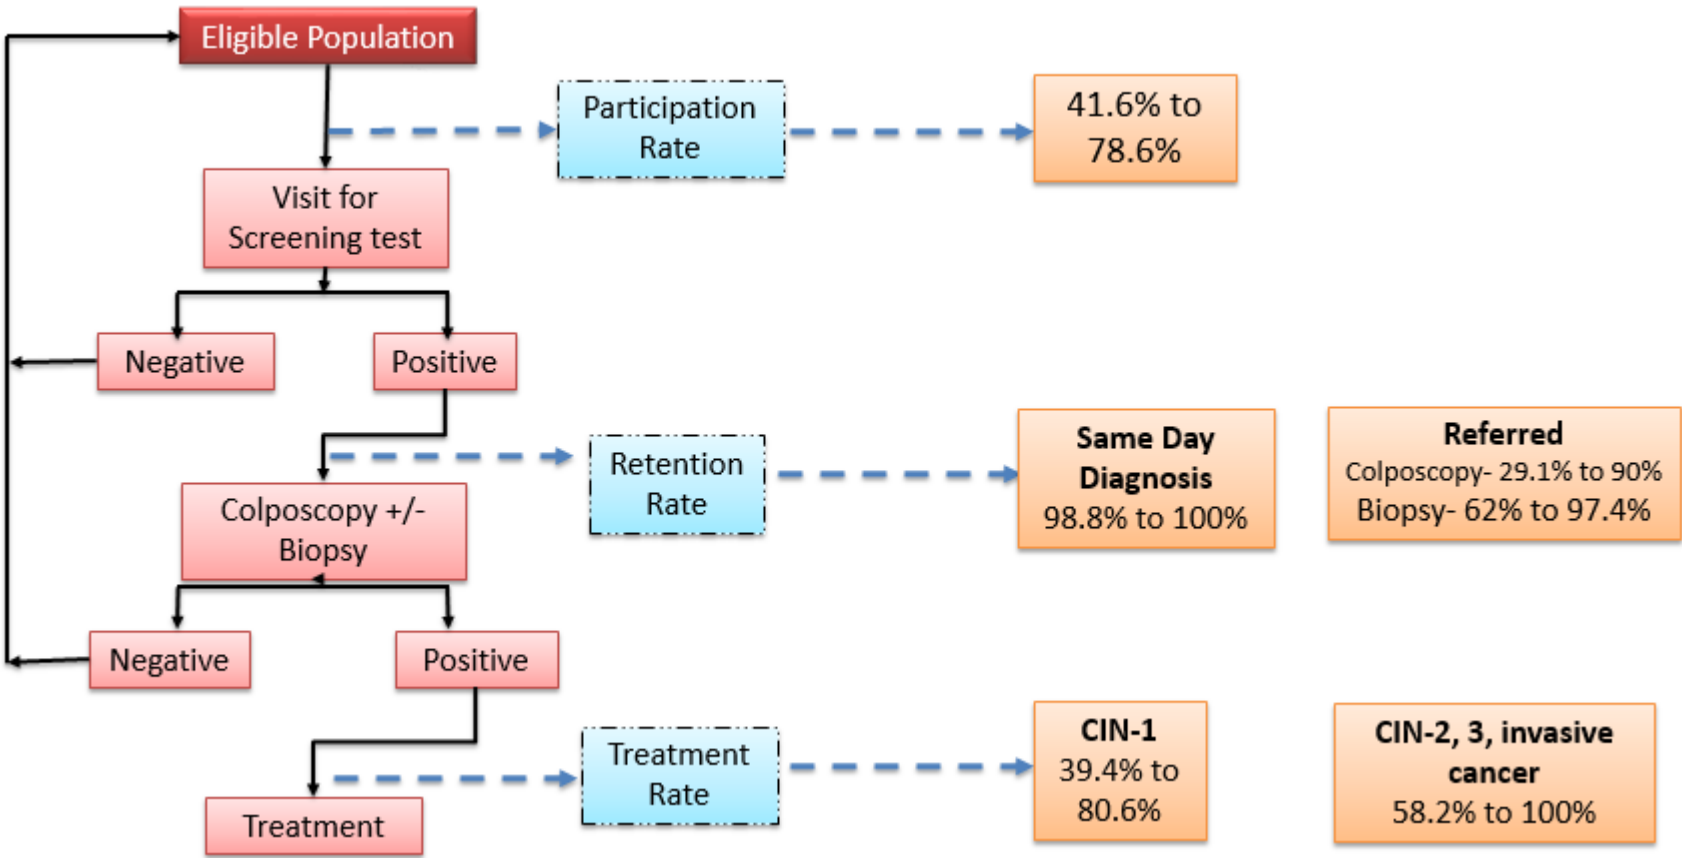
Eligible Population

Participation Rate

41.6% to 78.6%

Visit for Screening test

Negative

Positive

Retention Rate

Same Day Diagnosis
98.8% to 100%

Referred
Colposcopy- 29.1% to 90%
Biopsy- 62% to 97.4%

Colposcopy +/- Biopsy

Negative

Positive

Treatment Rate

CIN-1
39.4% to 80.6%

CIN-2, 3, invasive cancer
58.2% to 100%

Treatment